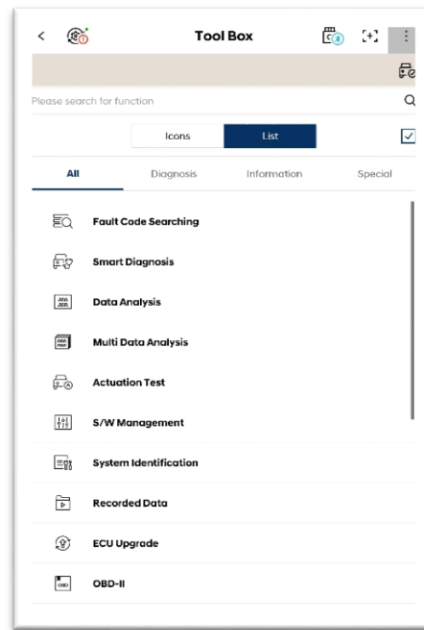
Tool Box

Please search for function

Icons
List

All
Diagnosis
Information
Special

Fault Code Searching

Smart Diagnosis

Data Analysis

Multi Data Analysis

Actuation Test

S/W Management

System Identification

Recorded Data

ECU Upgrade

OBD-II